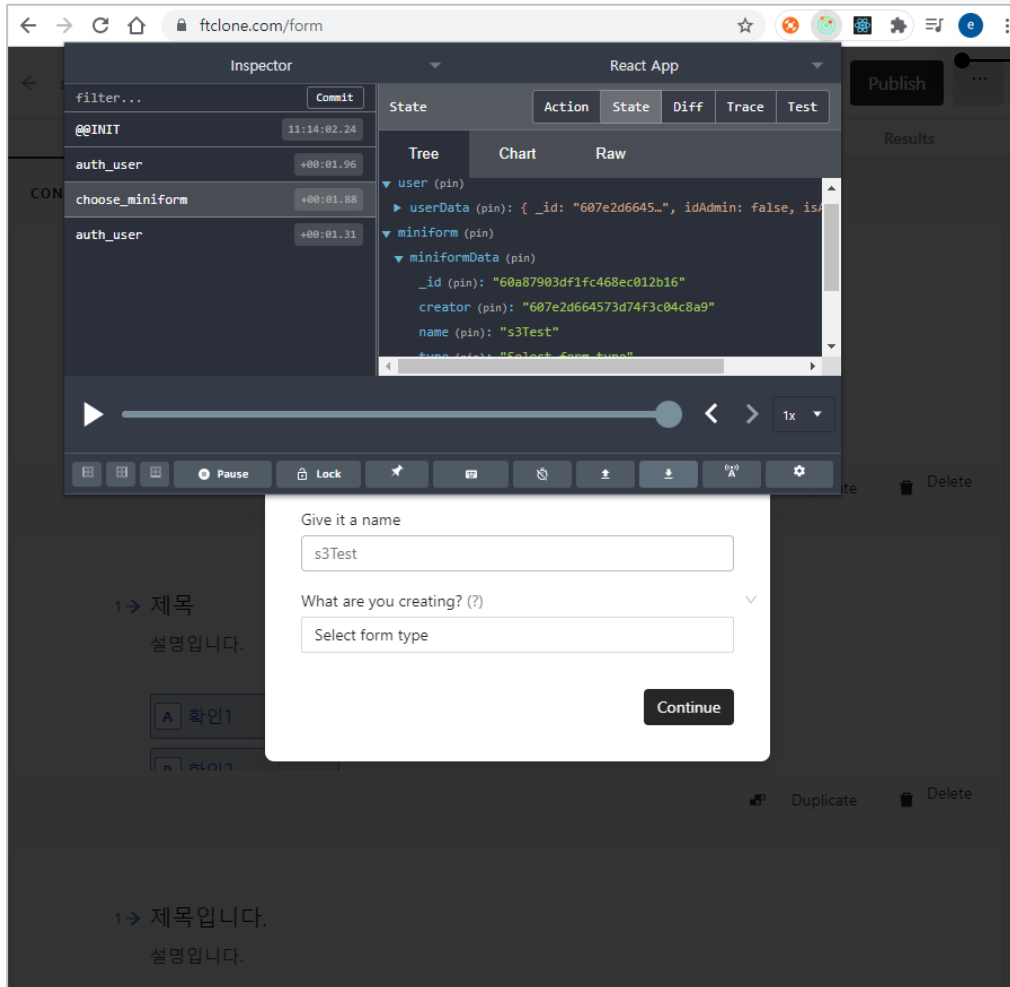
ftclone.com/form

Inspector

React App

Publish

filter...

Commit

@@INIT 11:14:02.24

auth_user +00:01.96

choose_miniform +00:01.88

auth_user +00:01.31

State

Action State Diff Trace Test

Tree Chart Raw

▼ user (pin)

▶ userData (pin): { _id: "607e2d6645…", idAdmin: false, isA

▼ miniform (pin)

▼ miniformData (pin)

_id (pin): "60a87903df1fc468ec012b16"

creator (pin): "607e2d664573d74f3c04c8a9"

name (pin): "s3Test"

type (pin): "Select form type"

1x

Pause Lock

Results

CON

Delete

Give it a name

s3Test

What are you creating? (?)

Select form type

Continue

1→ 제목

설명입니다.

A 확인1

B 확인2

Duplicate Delete

1→ 제목입니다.

설명입니다.